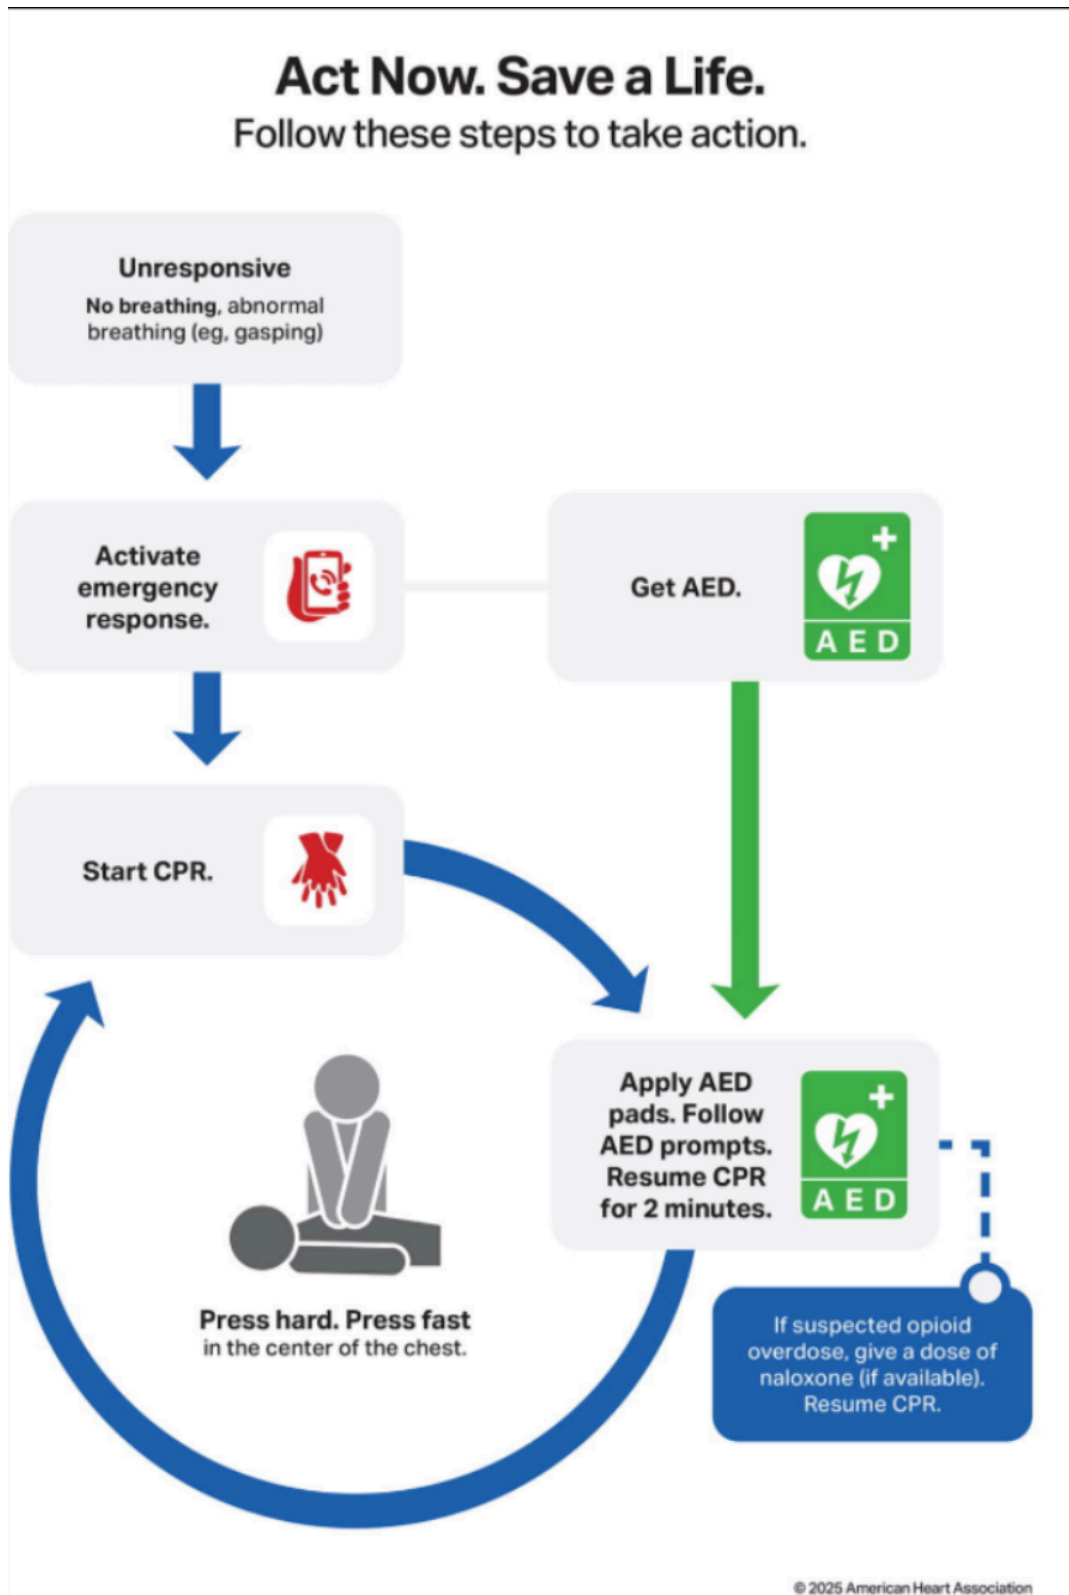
Act Now. Save a Life.
Follow these steps to take action.

Unresponsive
No breathing, abnormal breathing (eg, gasping)

Activate emergency response.

Get AED.

AED

Start CPR.

Apply AED pads. Follow AED prompts. Resume CPR for 2 minutes.

AED

If suspected opioid overdose, give a dose of naloxone (if available). Resume CPR.

Press hard. Press fast
in the center of the chest.

© 2025 American Heart Association